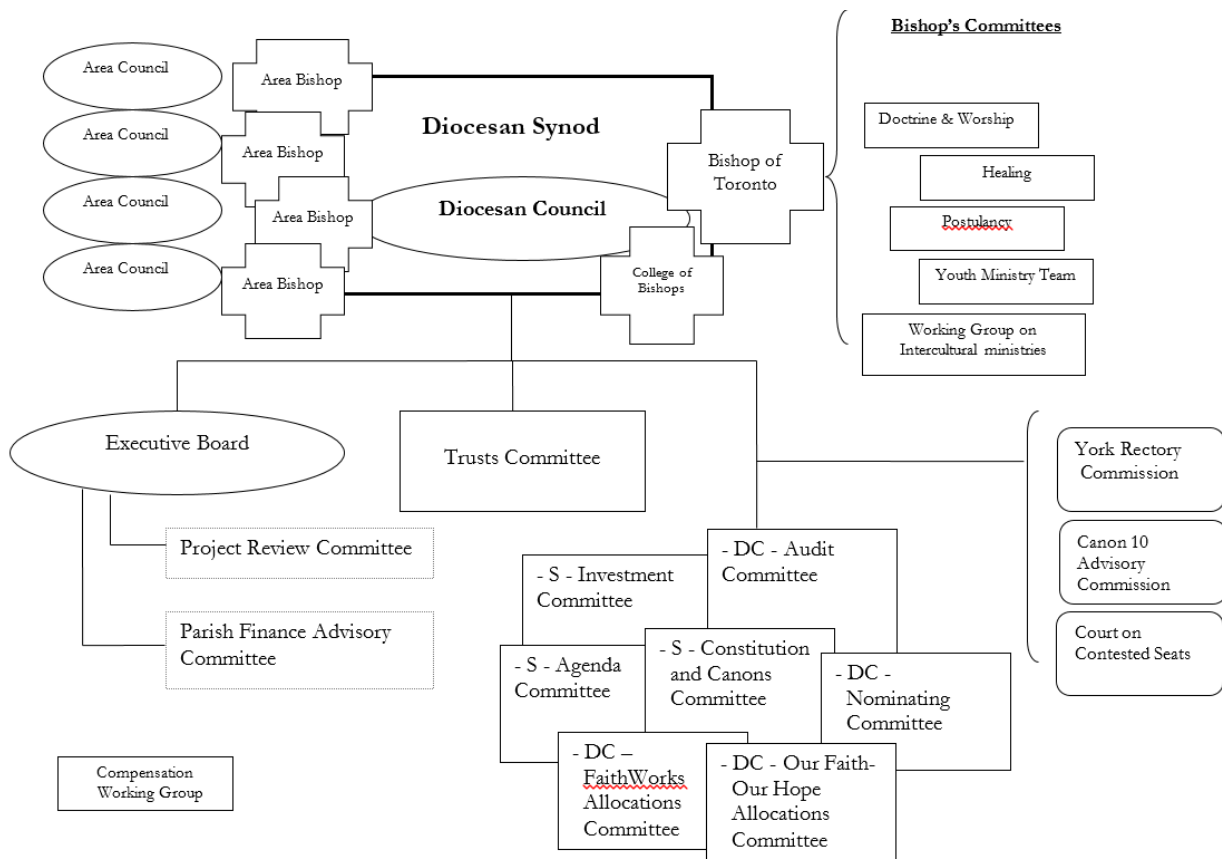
Bishop's Committees

Area Council
Area Bishop
Area Council
Area Bishop
Area Council
Area Bishop
Area Council
Area Bishop

Diocesan Synod

Diocesan Council

Bishop of Toronto

College of Bishops

Doctrine & Worship

Healing

Postulancy

Youth Ministry Team

Working Group on Intercultural ministries

Executive Board

Trusts Committee

York Rectory Commission

Canon 10 Advisory Commission

Court on Contested Seats

Project Review Committee

Parish Finance Advisory Committee

- DC - Audit Committee

- S - Investment Committee

- S - Agenda Committee

- S - Constitution and Canons Committee

- DC - Nominating Committee

- DC – FaithWorks Allocations Committee

- DC - Our Faith-Our Hope Allocations Committee

Compensation Working Group